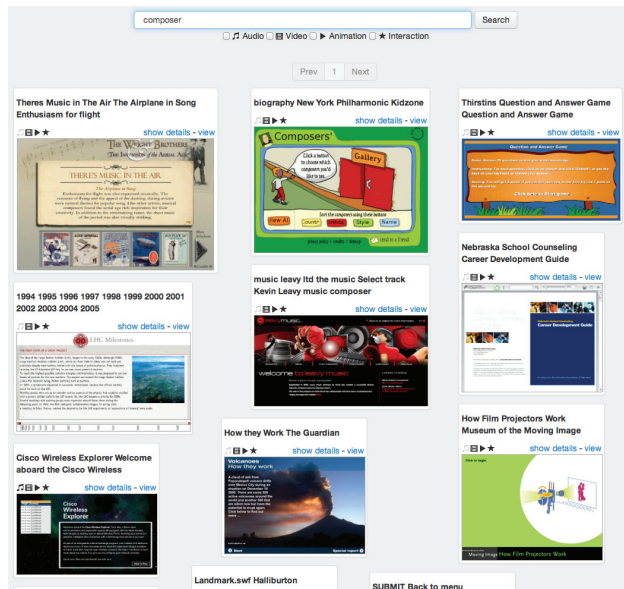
composer

Search

☐ Audio ☐ Video ☐ Animation ☐ Interaction

Prev 1 Next

Theres Music in The Air The Airplane in Song Enthusiasm for flight

show details - view

THE WRIGHT BROTHERS

THERE'S MUSIC IN THE AIR.

1994 1995 1996 1997 1998 1999 2000 2001 2002 2003 2004 2005

show details - view

LHC Milestones

Cisco Wireless Explorer Welcome aboard the Cisco Wireless

show details - view

Cisco Wireless Explorer

biography New York Philharmonic Kidzone

show details - view

Composers'

Gallery

Click a button to choose which composers you'd like to see.

View All

Sort the composers using these buttons

Country

Period

Style

Name

music leavy ltd the music Select track Kevin Leavy music composer

show details - view

welcome to leavy music

How they Work The Guardian

show details - view

Volcanoes How they work

Landmark.swf Halliburton

Thirstins Question and Answer Game Question and Answer Game

show details - view

Question and Answer Game

Click here to Start game

Nebraska School Counseling Career Development Guide

show details - view

Career Development Guide

How Film Projectors Work Museum of the Moving Image

show details - view

How Film Projectors Work

SUBMIT Back to menu